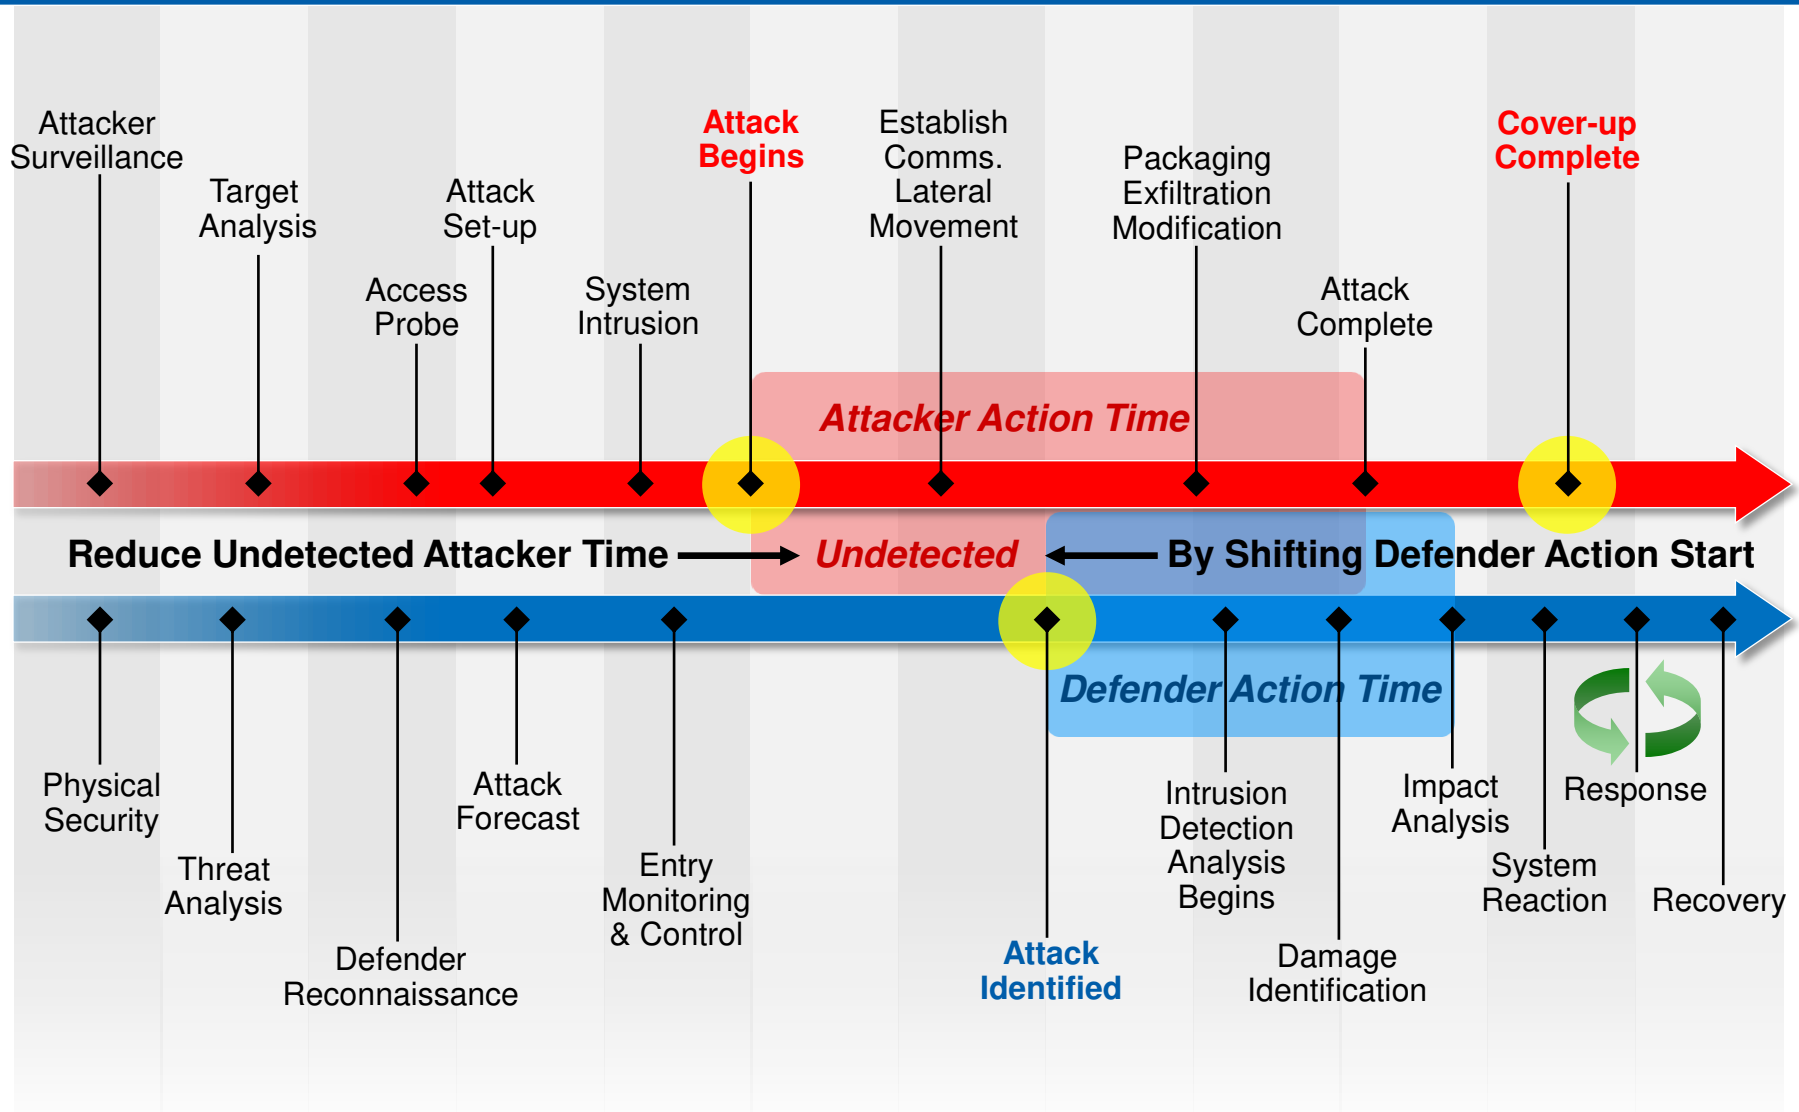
Attacker Surveillance

Target Analysis

Access Probe

Attack Set-up

System Intrusion

Attack Begins

Establish Comms. Lateral Movement

Packaging Exfiltration Modification

Attack Complete

Cover-up Complete

Attacker Action Time

Reduce Undetected Attacker Time → Undetected ← By Shifting Defender Action Start

Defender Action Time

Physical Security

Threat Analysis

Defender Reconnaissance

Attack Forecast

Entry Monitoring & Control

Attack Identified

Intrusion Detection Analysis Begins

Damage Identification

Impact Analysis

System Reaction

Response

Recovery